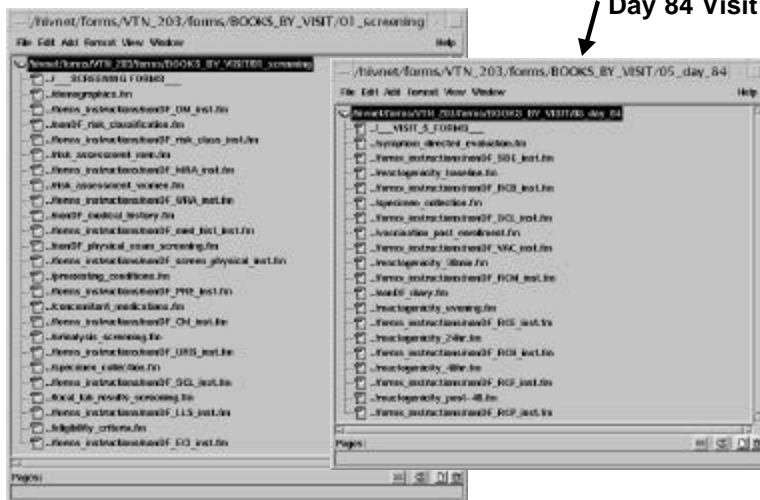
Day 84 Visit

/hivnet/forms/VTN_203/forms/BOOKS_BY_VISIT/01_screening

File Edit Add Format View Window Help

/hivnet/forms/VTN_203/forms/BOOKS_BY_VISIT/01_screening
./___SCREENING FORMS___
./demographics.fm
./forms_instructions/manOF_DM_inst.fm
./manOF_risk_classification.fm
./forms_instructions/manOF_risk_class_inst.fm
./risk_assessment_men.fm
./forms_instructions/manOF_HRA_inst.fm
./risk_assessment_women.fm
./forms_instructions/manOF_WRA_inst.fm
./manOF_medical_history.fm
./forms_instructions/manOF_med_hist_inst.fm
./manOF_physical_exam_screening.fm
./forms_instructions/manOF_screen_physical_inst.fm
./preexisting_conditions.fm
./forms_instructions/manOF_PRE_inst.fm
./concomitant_medications.fm
./forms_instructions/manOF_CM_inst.fm
./urinalysis_screening.fm
./forms_instructions/manOF_URS_inst.fm
./specimen_collection.fm
./forms_instructions/manOF_SCL_inst.fm
./local_lab_results_screening.fm
./forms_instructions/manOF_LLS_inst.fm
./eligibility_criteria.fm
./forms_instructions/manOF_ECI_inst.fm

Pages:

/hivnet/forms/VTN_203/forms/BOOKS_BY_VISIT/05_day_84

File Edit Add Format View Window Help

/hivnet/forms/VTN_203/forms/BOOKS_BY_VISIT/05_day_84
./___VISIT 5 FORMS___
./symptom_directed_evaluation.fm
./forms_instructions/manOF_SDE_inst.fm
./reactogenicity_baseline.fm
./forms_instructions/manOF_RCB_inst.fm
./specimen_collection.fm
./forms_instructions/manOF_SCL_inst.fm
./vaccination_post_enrollment.fm
./forms_instructions/manOF_VAC_inst.fm
./reactogenicity_30min.fm
./forms_instructions/manOF_RCM_inst.fm
./manOF_diary.fm
./reactogenicity_evening.fm
./forms_instructions/manOF_RCE_inst.fm
./reactogenicity_24hr.fm
./forms_instructions/manOF_RCH_inst.fm
./reactogenicity_48hr.fm
./forms_instructions/manOF_RCF_inst.fm
./reactogenicity_post-48.fm
./forms_instructions/manOF_RCP_inst.fm

Pages: